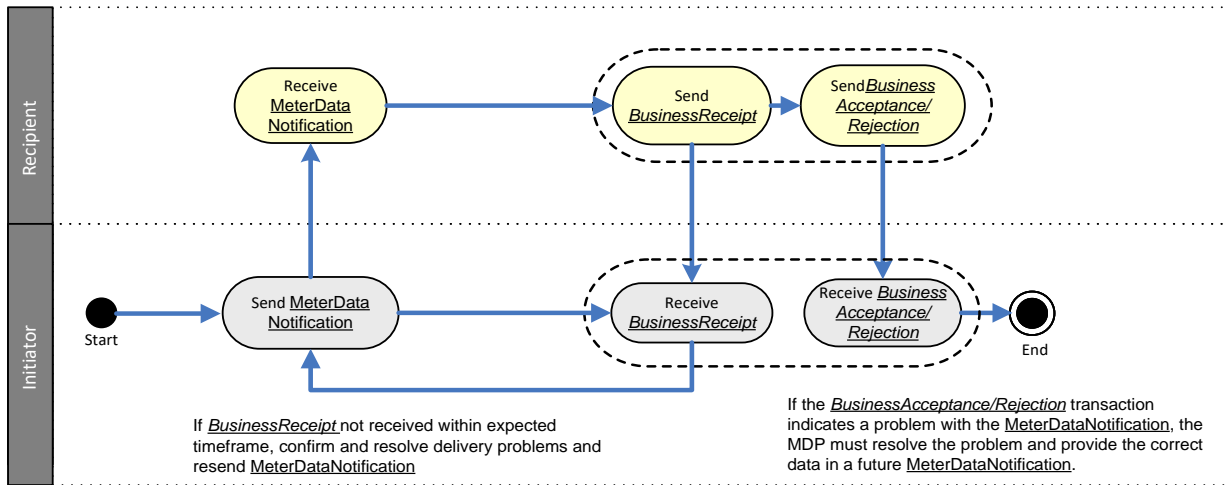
Recipient

Receive MeterData Notification

Send BusinessReceipt

Send Business Acceptance/ Rejection

Initiator

Start

Send MeterData Notification

Receive BusinessReceipt

Receive Business Acceptance/ Rejection

End

If BusinessReceipt not received within expected timeframe, confirm and resolve delivery problems and resend MeterDataNotification

If the BusinessAcceptance/Rejection transaction indicates a problem with the MeterDataNotification, the MDP must resolve the problem and provide the correct data in a future MeterDataNotification.